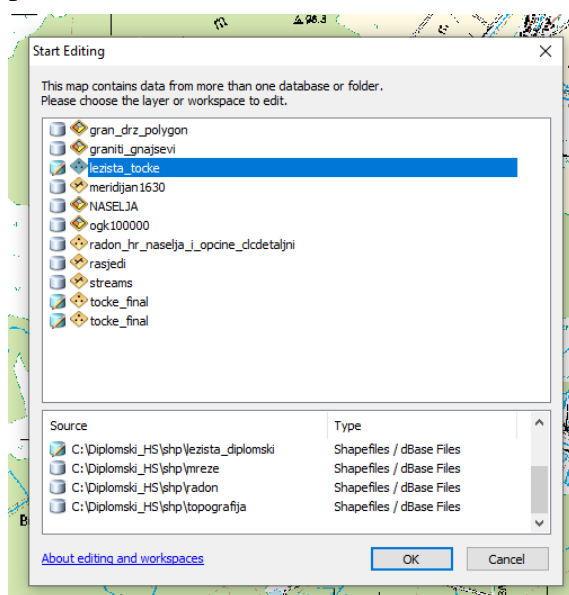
98.3

Start Editing

This map contains data from more than one database or folder. Please choose the layer or workspace to edit.

gran_drz_polygon
graniti_gnajsevi
lezista_tocke
meridijan1630
NASELJA
ogk100000
radon_hr_naselja_i_opcine_clcdetaljni
rasjedi
streams
tocke_final
tocke_final

| Source | Type |
|---|---|
| C:\Diplomski_HS\shp\lezista_diplomski | Shapefiles / dBase Files |
| C:\Diplomski_HS\shp\mreze | Shapefiles / dBase Files |
| C:\Diplomski_HS\shp\radon | Shapefiles / dBase Files |
| C:\Diplomski_HS\shp\topografija | Shapefiles / dBase Files |

About editing and workspaces

OK

Cancel